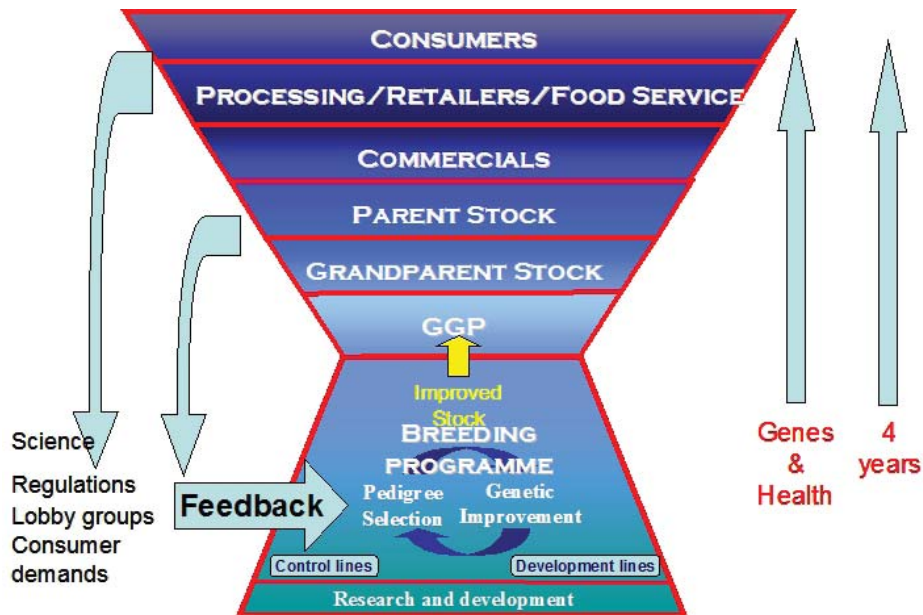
Consumers

Processing/Retailers/Food Service

Commercials

Parent Stock

Grandparent Stock

GGP

Improved Stock

Breeding programme

Pedigree Selection

Genetic Improvement

Control lines

Development lines

Research and development

Feedback

Science

Regulations

Lobby groups

Consumer demands

Genes & Health

4 years